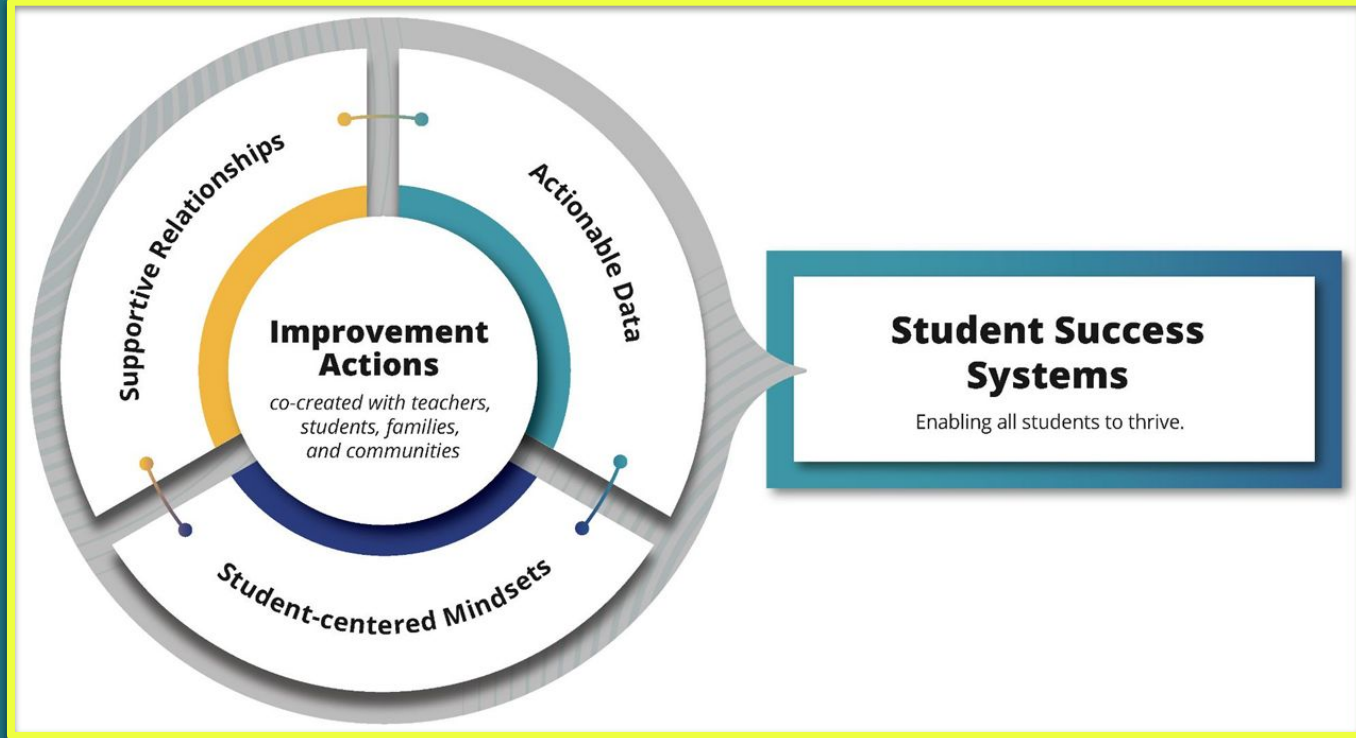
Supportive Relationships

Actionable Data

Student-centered Mindsets

Improvement Actions

co-created with teachers, students, families, and communities

Student Success Systems

Enabling all students to thrive.